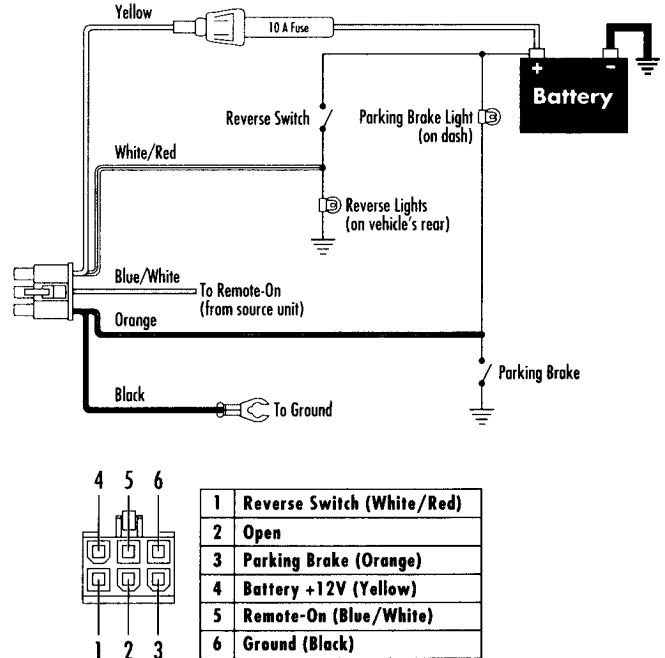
Yellow

10 A Fuse

+

-

Battery

Reverse Switch

Parking Brake Light (on dash)

White/Red

Reverse Lights (on vehicle's rear)

Blue/White

To Remote-On (from source unit)

Orange

Parking Brake

Black

To Ground

4 5 6

1 2 3

| 1 | Reverse Switch (White/Red) |
|---|---|
| 2 | Open |
| 3 | Parking Brake (Orange) |
| 4 | Battery +12V (Yellow) |
| 5 | Remote-On (Blue/White) |
| 6 | Ground (Black) |